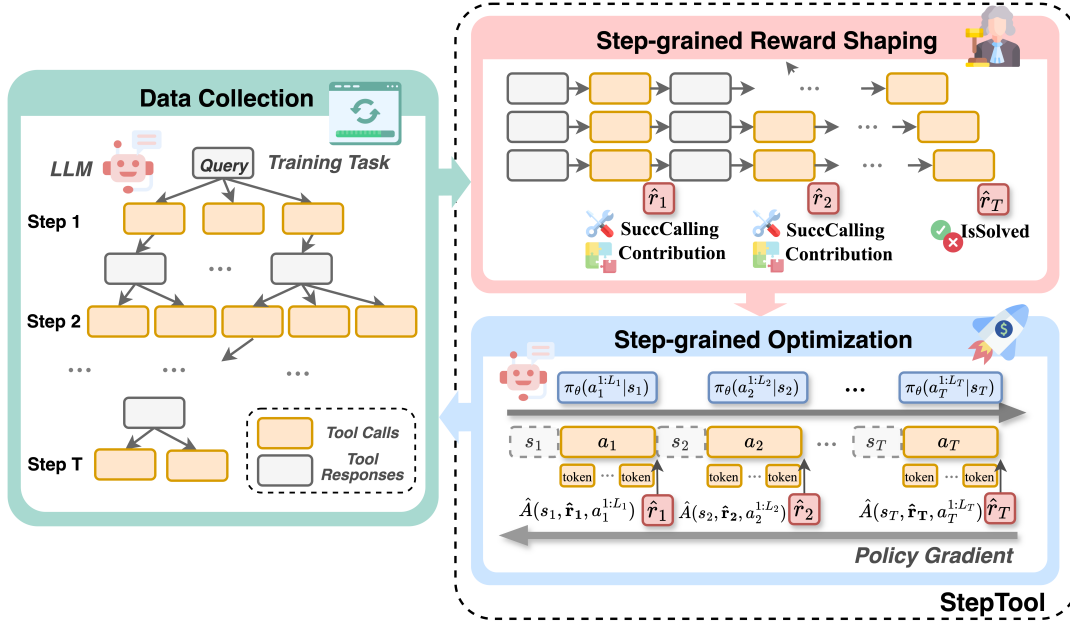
Data Collection

LLM

Query

Training Task

Step 1

...

Step 2

...

...

...

Step T

Tool Calls

Tool Responses

Step-grained Reward Shaping

...

...

...

$\hat{r}_1$

$\hat{r}_2$

$\hat{r}_T$

SuccCalling

Contribution

SuccCalling

Contribution

IsSolved

Step-grained Optimization

$\pi_\theta(a_1^{1:L_1}|s_1)$

$\pi_\theta(a_2^{1:L_2}|s_2)$

...

$\pi_\theta(a_T^{1:L_T}|s_T)$

$s_1$

$a_1$

$s_2$

$a_2$

...

$s_T$

$a_T$

token ... token

token ... token

token ... token

$\hat{A}(s_1, \hat{\mathbf{r}}_1, a_1^{1:L_1})$ $\hat{r}_1$

$\hat{A}(s_2, \hat{\mathbf{r}}_2, a_2^{1:L_2})$ $\hat{r}_2$

$\hat{A}(s_T, \hat{\mathbf{r}}_T, a_T^{1:L_T})$ $\hat{r}_T$

Policy Gradient

StepTool